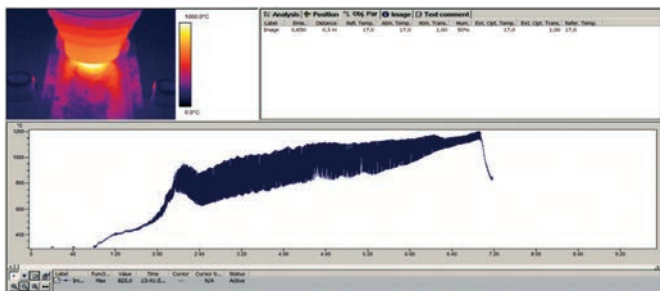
1000,0°C

0,0°C

Analysis | Position | Obj. Par | Image | Text comment

| Label | Emis. | Distance | Refl. Temp. | Atm. Temp. | Atm. Trans. | Hum. | Ext. Opt. Temp. | Ext. Opt. Trans. | Refer. Temp. |
|---|---|---|---|---|---|---|---|---|---|
| Image | 0,650 | 0,5 m | 17,0 | 17,0 | 1,00 | 50% | 17,0 | 1,00 | 17,0 |

°C

1000

800

600

400

0:00 0:40 1:20 2:00 2:40 3:20 4:00 4:40 5:20 6:00 6:40 7:20 8:00 8:40 9:20

| Label | Funct... | Value | Time | Cursor | Cursor S... | Status |
|---|---|---|---|---|---|---|
| Ins... | Max | 822,0 | 13:41:5... | --- | N/A | Active |